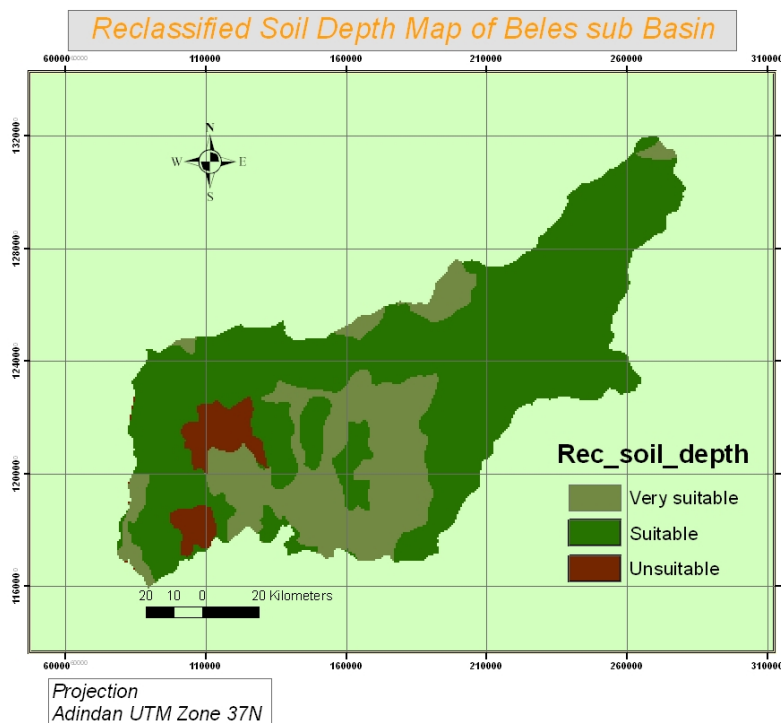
Reclassified Soil Depth Map of Beles sub Basin

60000 110000 160000 210000 260000 310000

1320000
1280000
1240000
1200000
1160000

N
W E
S

Rec_soil_depth
Very suitable
Suitable
Unsuitable

20 10 0 20 Kilometers

60000 110000 160000 210000 260000 310000

Projection
Adindan UTM Zone 37N